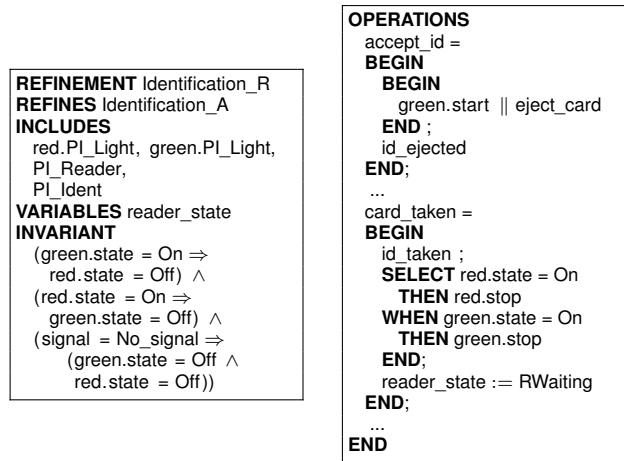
REFINEMENT Identification_R
REFINES Identification_A
INCLUDES
red.PI_Light, green.PI_Light,
PI_Reader,
PI_Ident
VARIABLES reader_state
INVARIANT
(green.state = On $\Rightarrow$
red.state = Off) $\wedge$
(red.state = On $\Rightarrow$
green.state = Off) $\wedge$
(signal = No_signal $\Rightarrow$
(green.state = Off $\wedge$
red.state = Off))

OPERATIONS
accept_id =
BEGIN
BEGIN
green.start $\parallel$ eject_card
END ;
id_ejected
END;
...
card_taken =
BEGIN
id_taken ;
SELECT red.state = On
THEN red.stop
WHEN green.state = On
THEN green.stop
END;
reader_state := RWaiting
END;
...
END